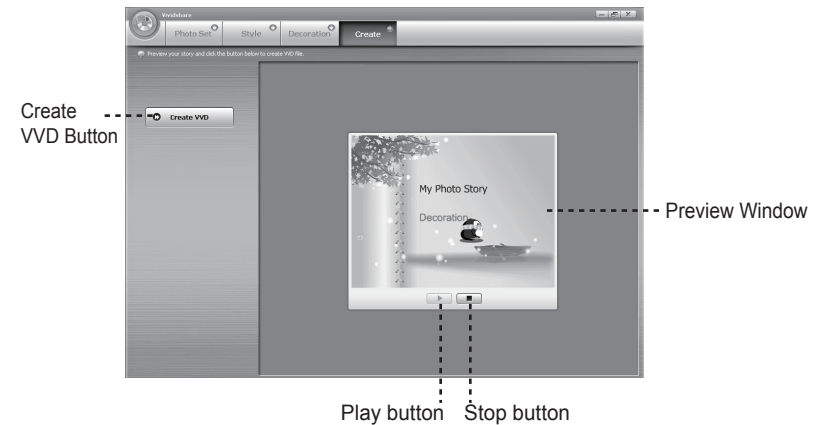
Vividshare

Photo Set

Style

Decoration

Create

Preview your story and click the button below to create VVD file.

Create VVD Button

Create VVD

My Photo Story

Decoration

Preview Window

Play button

Stop button